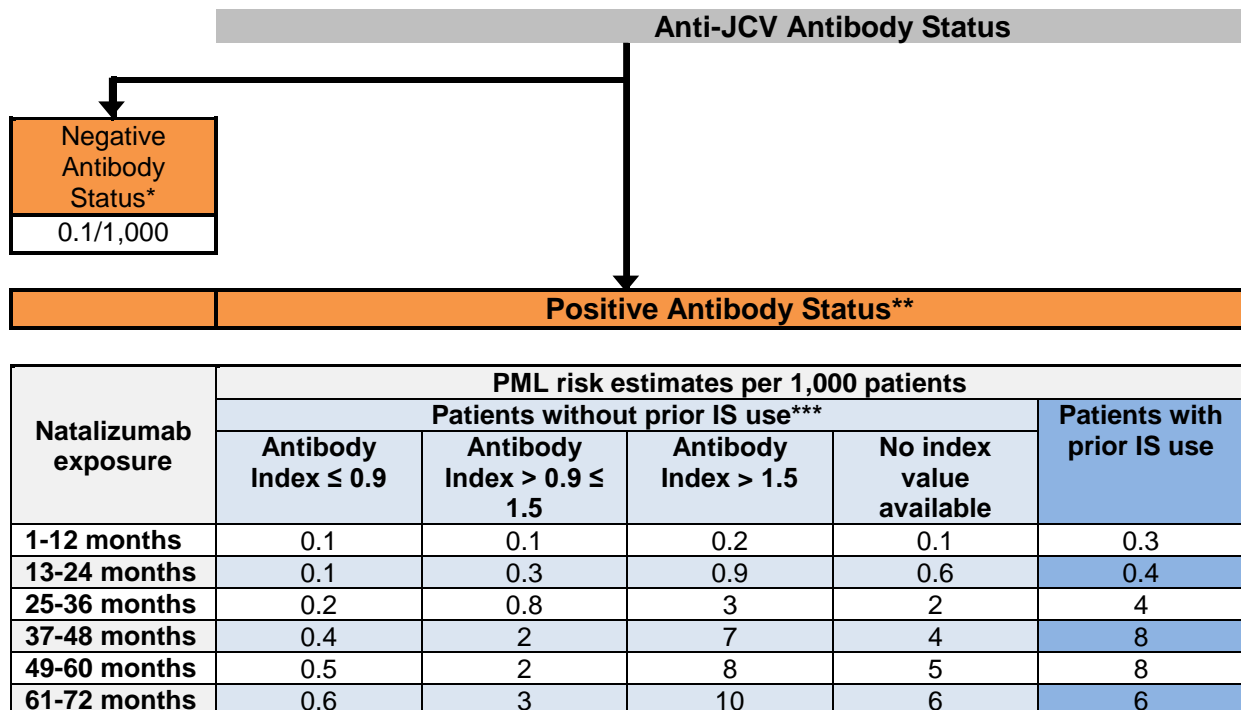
Anti-JCV Antibody Status

Negative Antibody Status*

0.1/1,000

Positive Antibody Status**

<table>
<tr><th rowspan="3">Natalizumab exposure</th><th colspan="5">PML risk estimates per 1,000 patients</th></tr>
<tr><th colspan="4">Patients without prior IS use***</th><th rowspan="2">Patients with prior IS use</th></tr>
<tr><th>Antibody Index ≤ 0.9</th><th>Antibody Index > 0.9 ≤ 1.5</th><th>Antibody Index > 1.5</th><th>No index value available</th></tr>
<tr><td>1-12 months</td><td>0.1</td><td>0.1</td><td>0.2</td><td>0.1</td><td>0.3</td></tr>
<tr><td>13-24 months</td><td>0.1</td><td>0.3</td><td>0.9</td><td>0.6</td><td>0.4</td></tr>
<tr><td>25-36 months</td><td>0.2</td><td>0.8</td><td>3</td><td>2</td><td>4</td></tr>
<tr><td>37-48 months</td><td>0.4</td><td>2</td><td>7</td><td>4</td><td>8</td></tr>
<tr><td>49-60 months</td><td>0.5</td><td>2</td><td>8</td><td>5</td><td>8</td></tr>
<tr><td>61-72 months</td><td>0.6</td><td>3</td><td>10</td><td>6</td><td>6</td></tr>
</table>